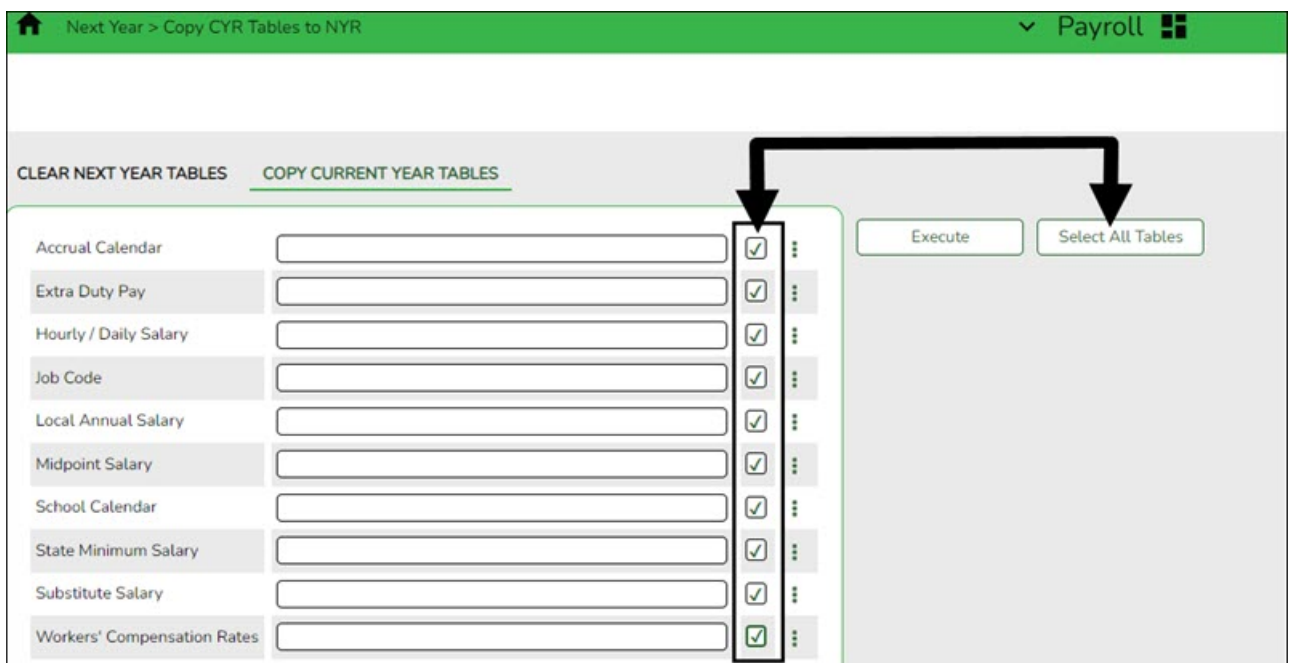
Next Year > Copy CYR Tables to NYR

Payroll

CLEAR NEXT YEAR TABLES

COPY CURRENT YEAR TABLES

Accrual Calendar
Extra Duty Pay
Hourly / Daily Salary
Job Code
Local Annual Salary
Midpoint Salary
School Calendar
State Minimum Salary
Substitute Salary
Workers' Compensation Rates

Execute

Select All Tables